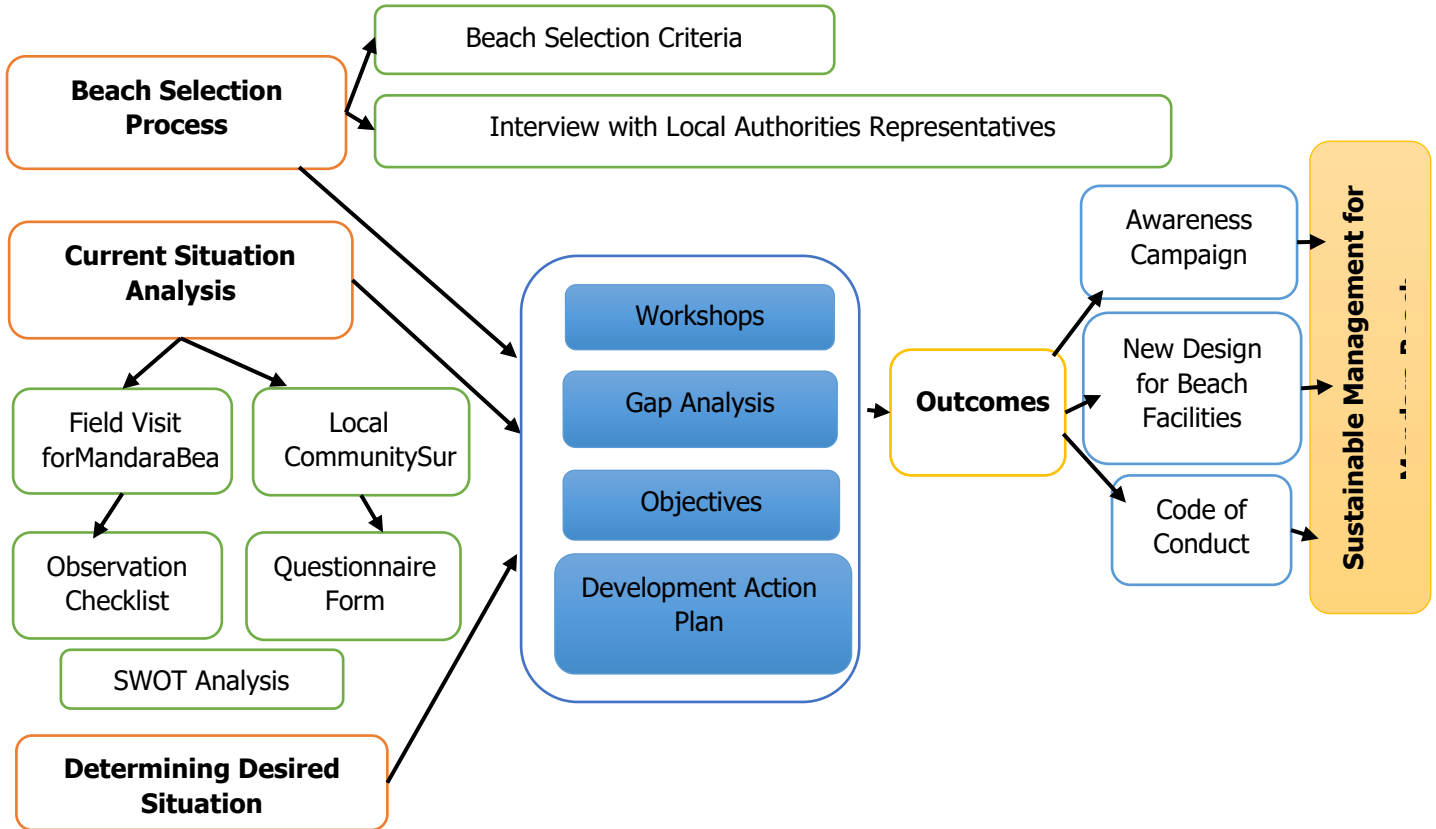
Beach Selection Process

Beach Selection Criteria

Interview with Local Authorities Representatives

Current Situation Analysis

Field Visit forMandaraBea

Local CommunitySur

Observation Checklist

Questionnaire Form

SWOT Analysis

Determining Desired Situation

Workshops

Gap Analysis

Objectives

Development Action Plan

Outcomes

Awareness Campaign

New Design for Beach Facilities

Code of Conduct

Sustainable Management for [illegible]